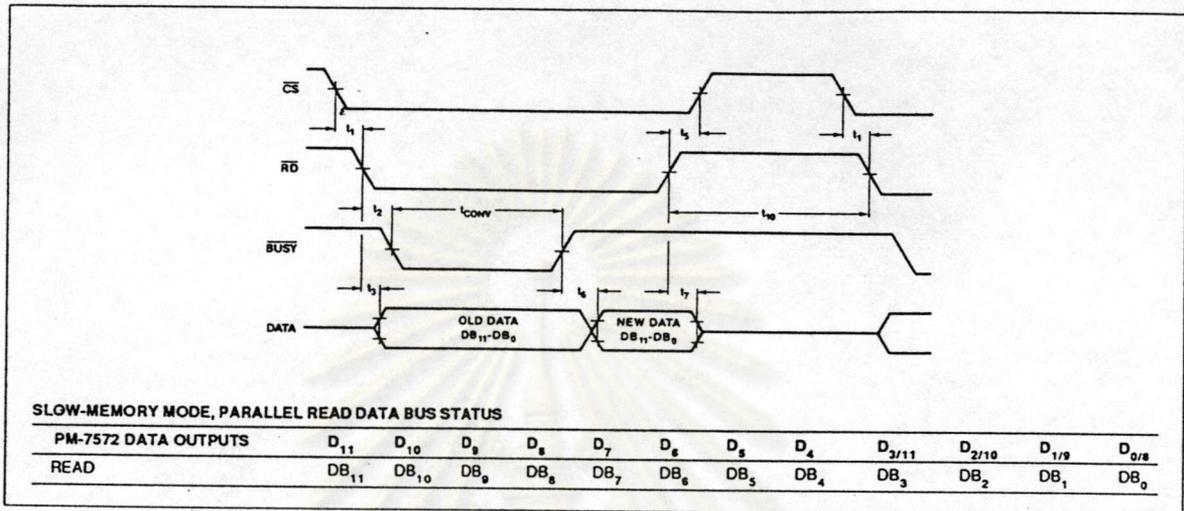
$\overline{CS}$

$t_1$

$t_5$

$t_1$

$\overline{RD}$

$t_2$

$t_{CONV}$

$t_{10}$

$\overline{BUSY}$

$t_3$

$t_6$

$t_7$

DATA

OLD DATA $DB_{11}$-$DB_0$

NEW DATA $DB_{11}$-$DB_0$

SLOW-MEMORY MODE, PARALLEL READ DATA BUS STATUS

| PM-7572 DATA OUTPUTS | $D_{11}$ | $D_{10}$ | $D_9$ | $D_8$ | $D_7$ | $D_6$ | $D_5$ | $D_4$ | $D_{3/11}$ | $D_{2/10}$ | $D_{1/9}$ | $D_{0/8}$ |
|---|---|---|---|---|---|---|---|---|---|---|---|---|
| READ | $DB_{11}$ | $DB_{10}$ | $DB_9$ | $DB_8$ | $DB_7$ | $DB_6$ | $DB_5$ | $DB_4$ | $DB_3$ | $DB_2$ | $DB_1$ | $DB_0$ |